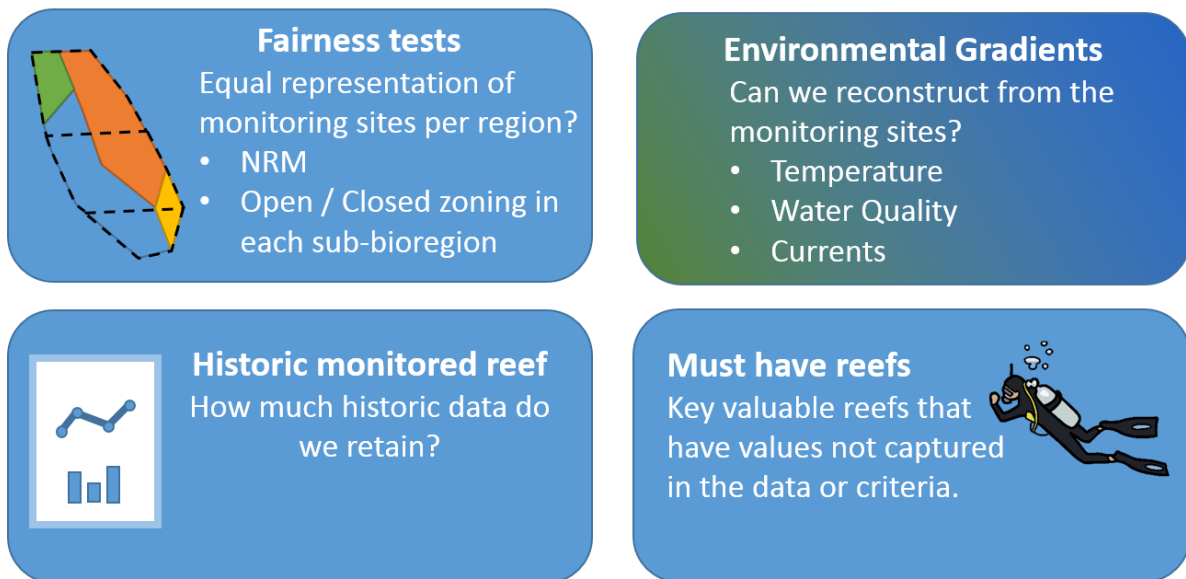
Fairness tests
Equal representation of monitoring sites per region?
- NRM
- Open / Closed zoning in each sub-bioregion

Environmental Gradients
Can we reconstruct from the monitoring sites?
- Temperature
- Water Quality
- Currents

Historic monitored reef
How much historic data do we retain?

Must have reefs
Key valuable reefs that have values not captured in the data or criteria.